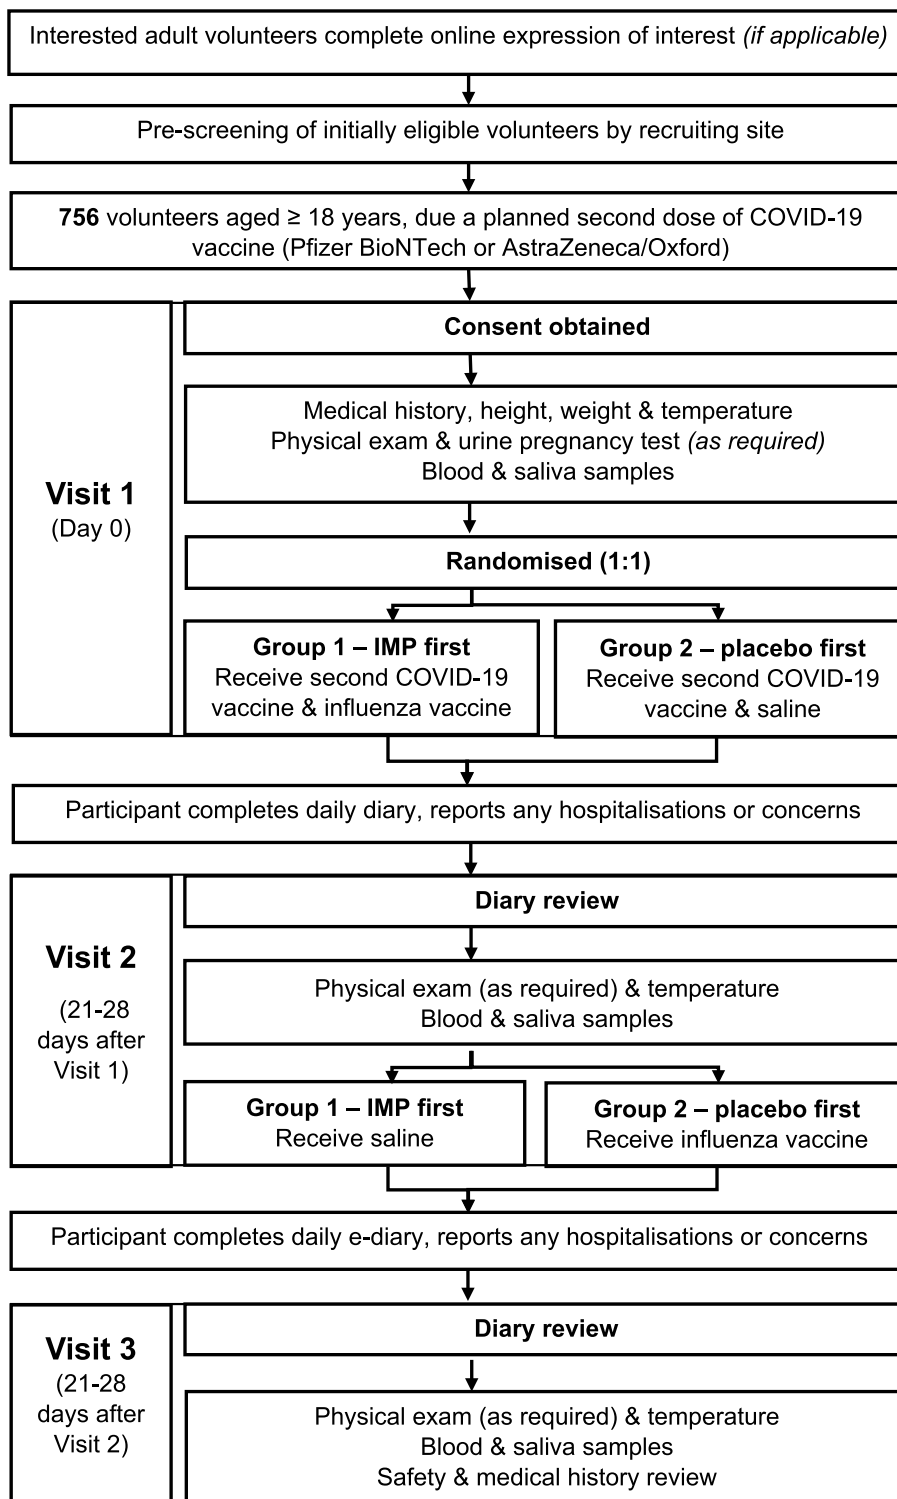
Interested adult volunteers complete online expression of interest *(if applicable)*

Pre-screening of initially eligible volunteers by recruiting site

**756** volunteers aged ≥ 18 years, due a planned second dose of COVID-19 vaccine (Pfizer BioNTech or AstraZeneca/Oxford)

**Visit 1**
(Day 0)

**Consent obtained**

Medical history, height, weight & temperature
Physical exam & urine pregnancy test *(as required)*
Blood & saliva samples

**Randomised (1:1)**

**Group 1 – IMP first**
Receive second COVID-19 vaccine & influenza vaccine

**Group 2 – placebo first**
Receive second COVID-19 vaccine & saline

Participant completes daily diary, reports any hospitalisations or concerns

**Visit 2**
(21-28 days after Visit 1)

**Diary review**

Physical exam (as required) & temperature
Blood & saliva samples

**Group 1 – IMP first**
Receive saline

**Group 2 – placebo first**
Receive influenza vaccine

Participant completes daily e-diary, reports any hospitalisations or concerns

**Visit 3**
(21-28 days after Visit 2)

**Diary review**

Physical exam (as required) & temperature
Blood & saliva samples
Safety & medical history review